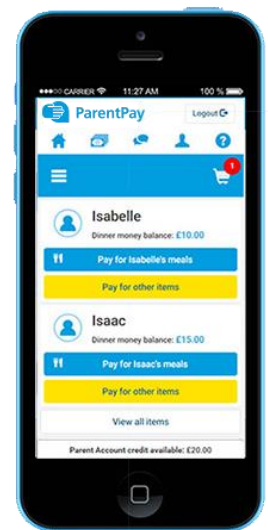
●●●○○ CARRIER 11:27 AM 100 %

ParentPay

Logout

1

Isabelle

Dinner money balance: £10.00

Pay for Isabelle's meals

Pay for other items

Isaac

Dinner money balance: £15.00

Pay for Isaac's meals

Pay for other items

View all items

Parent Account credit available: £20.00